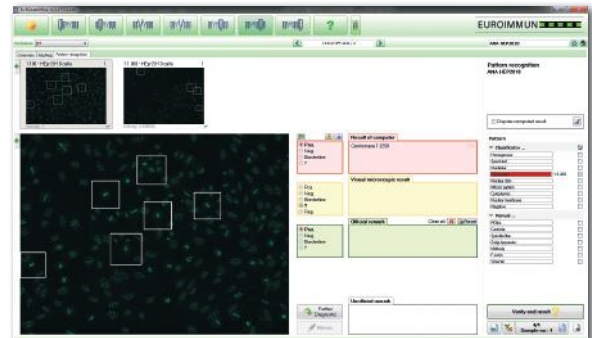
EUROIMMUN

?

Pattern recognition
ANA HEP2010

Result of computer
Centromere 1:1280

Visual microscopic result

Official remark
Clear all

Unofficial remark

Pos.
Neg.
Borderline
?

Pos.
Neg.
Borderline
?

Pos.
Neg.
Borderline
?

Display computed result

Pattern

Verify and next

Further Diagnostic